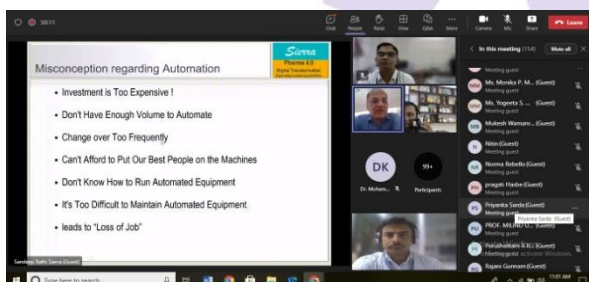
58:11

Chat People Raise React View Q&A More Camera Mic Share Leave

Misconception regarding Automation

Sierra
Pharma 4.0
Digital Transformation

• Investment is Too Expensive !

• Don't Have Enough Volume to Automate

• Change over Too Frequently

• Can't Afford to Put Our Best People on the Machines

• Don't Know How to Run Automated Equipment

• It's Too Difficult to Maintain Automated Equipment

• leads to "Loss of Job"

Sandeep Rathi Sierra

DK
Dr. Mohan... 
99+
Participants

In this meeting (114) Mute all

Ms. Monika P. M... (Guest)
Meeting guest
Ms. Yogeeta S. ... (Guest)
Meeting guest
Mukesh Wamani ... (Guest)
Meeting guest
Nitin (Guest)
Meeting guest
Norma Rebello (Guest)
Meeting guest
pragati Hasbe (Guest)
Meeting guest
Priyanka Sarda (Guest)
Meeting guest
Priyanka Sarda (Guest)
PROF. MILIND D... (Guest)
Meeting guest
Purushottam R K... (Guest)
Meeting guest
Activate Windows
Rajani Gunnam (Guest)
Meeting guest

Type here to search

11:01 AM